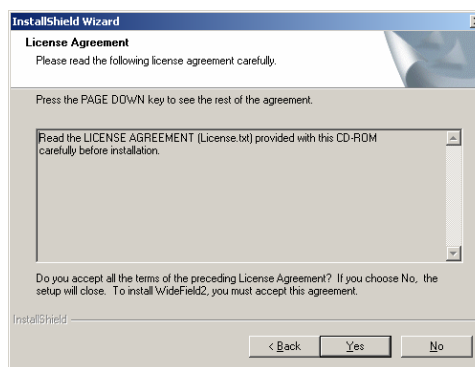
InstallShield Wizard

License Agreement
Please read the following license agreement carefully.

Press the PAGE DOWN key to see the rest of the agreement.

Read the LICENSE AGREEMENT (License.txt) provided with this CD-ROM carefully before installation.

Do you accept all the terms of the preceding License Agreement? If you choose No, the setup will close. To install WideField2, you must accept this agreement.

InstallShield

< Back
Yes
No